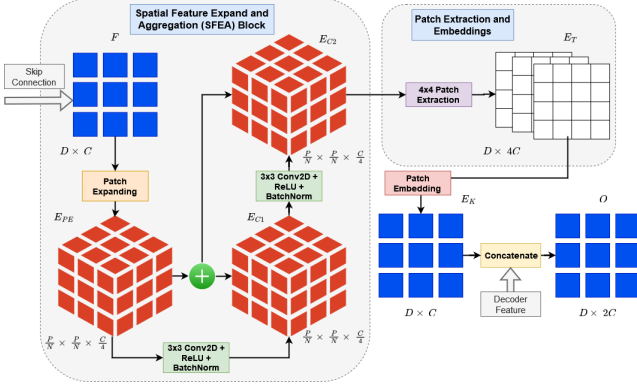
Spatial Feature Expand and Aggregation (SFEA) Block

$F$

Skip Connection

$D \times C$

Patch Expanding

$E_{PE}$

$\frac{P}{N} \times \frac{P}{N} \times \frac{C}{4}$

3x3 Conv2D + ReLU + BatchNorm

$E_{C1}$

3x3 Conv2D + ReLU + BatchNorm

$\frac{P}{N} \times \frac{P}{N} \times \frac{C}{4}$

$E_{C2}$

Patch Extraction and Embeddings

4x4 Patch Extraction

$E_T$

$D \times 4C$

Patch Embedding

$E_K$

$D \times C$

Concatenate

Decoder Feature

$O$

$D \times 2C$